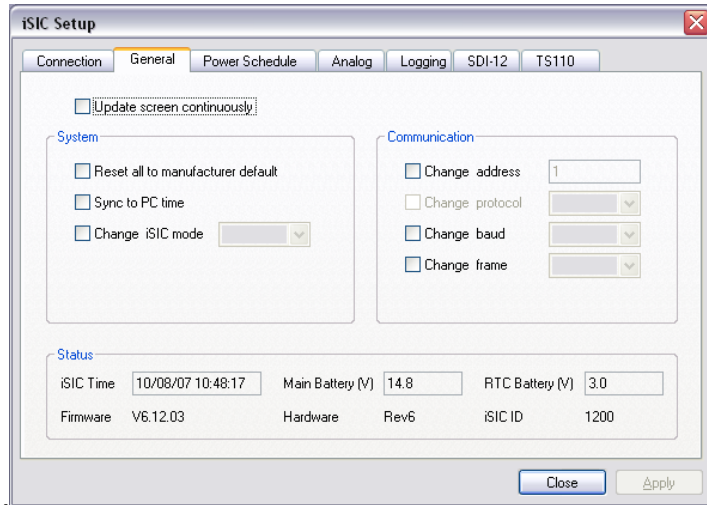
iSIC Setup

Connection | General | Power Schedule | Analog | Logging | SDI-12 | TS110

Update screen continuously

System
Reset all to manufacturer default
Sync to PC time
Change iSIC mode

Communication
Change address 1
Change protocol
Change baud
Change frame

Status
iSIC Time 10/08/07 10:48:17
Main Battery (V) 14.8
RTC Battery (V) 3.0
Firmware V6.12.03
Hardware Rev6
iSIC ID 1200

Close
Apply